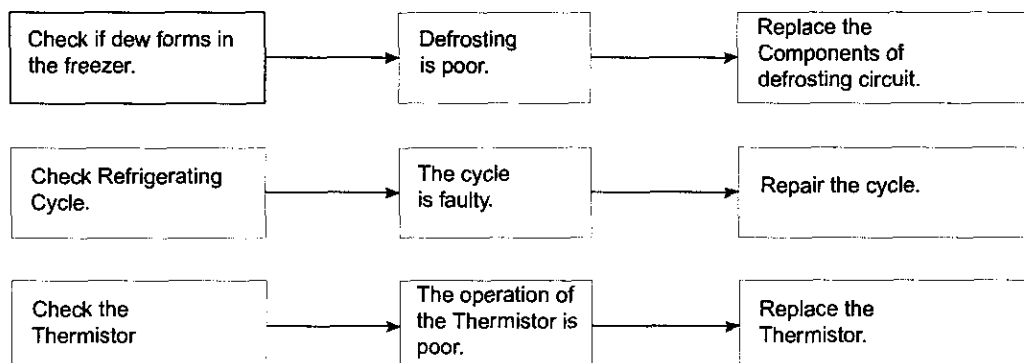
Check if dew forms in the freezer.

Defrosting is poor.

Replace the Components of defrosting circuit.

Check Refrigerating Cycle.

The cycle is faulty.

Repair the cycle.

Check the Thermistor

The operation of the Thermistor is poor.

Replace the Thermistor.